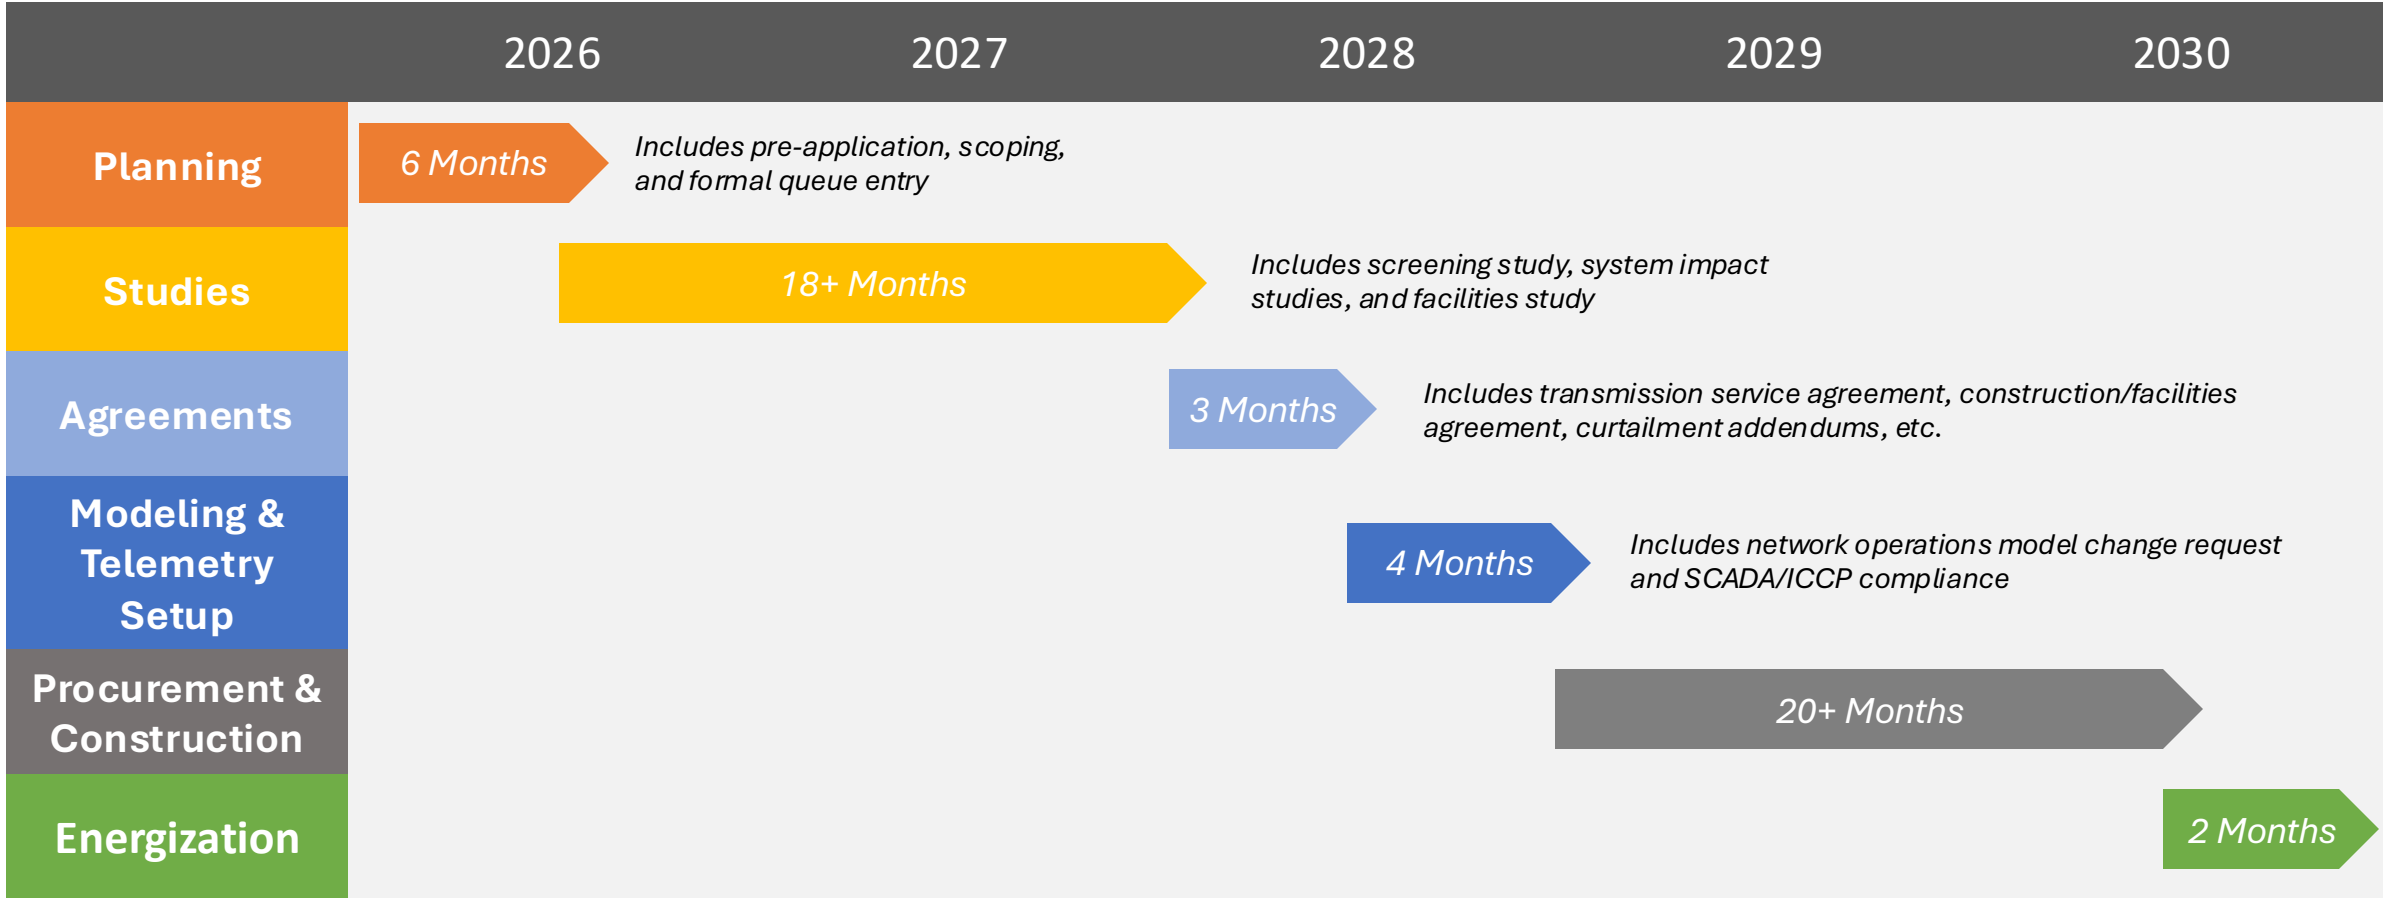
2026 2027 2028 2029 2030

Planning

6 Months

Includes pre-application, scoping, and formal queue entry

Studies

18+ Months

Includes screening study, system impact studies, and facilities study

Agreements

3 Months

Includes transmission service agreement, construction/facilities agreement, curtailment addendums, etc.

Modeling & Telemetry Setup

4 Months

Includes network operations model change request and SCADA/ICCP compliance

Procurement & Construction

20+ Months

Energization

2 Months